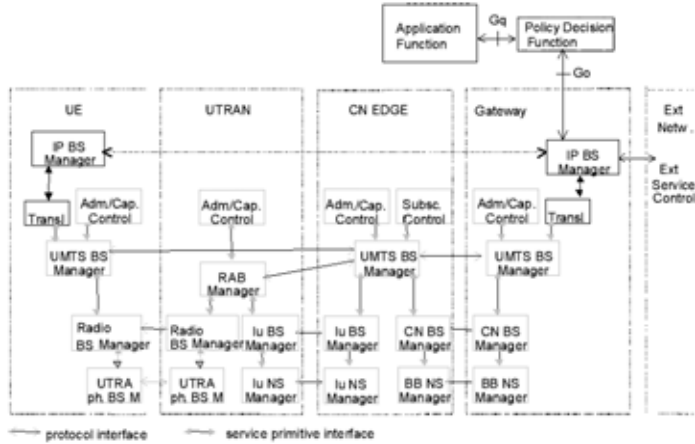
Application Function

Gq

Policy Decision Function

Go

UE

UTRAN

CN EDGE

Gateway

Ext Netw.

IP BS Manager

Adm/Cap. Control

Transl.

UMTS BS Manager

Radio BS Manager

UTRA ph. BS M

Adm/Cap. Control

RAB Manager

Radio BS Manager

UTRA ph. BS M

Iu BS Manager

Iu NS Manager

Adm/Cap. Control

Subsc. Control

UMTS BS Manager

Iu BS Manager

Iu NS Manager

CN BS Manager

BB NS Manager

IP BS Manager

Adm/Cap. Control

Transl.

UMTS BS Manager

CN BS Manager

BB NS Manager

Ext Service Control

protocol interface

service primitive interface